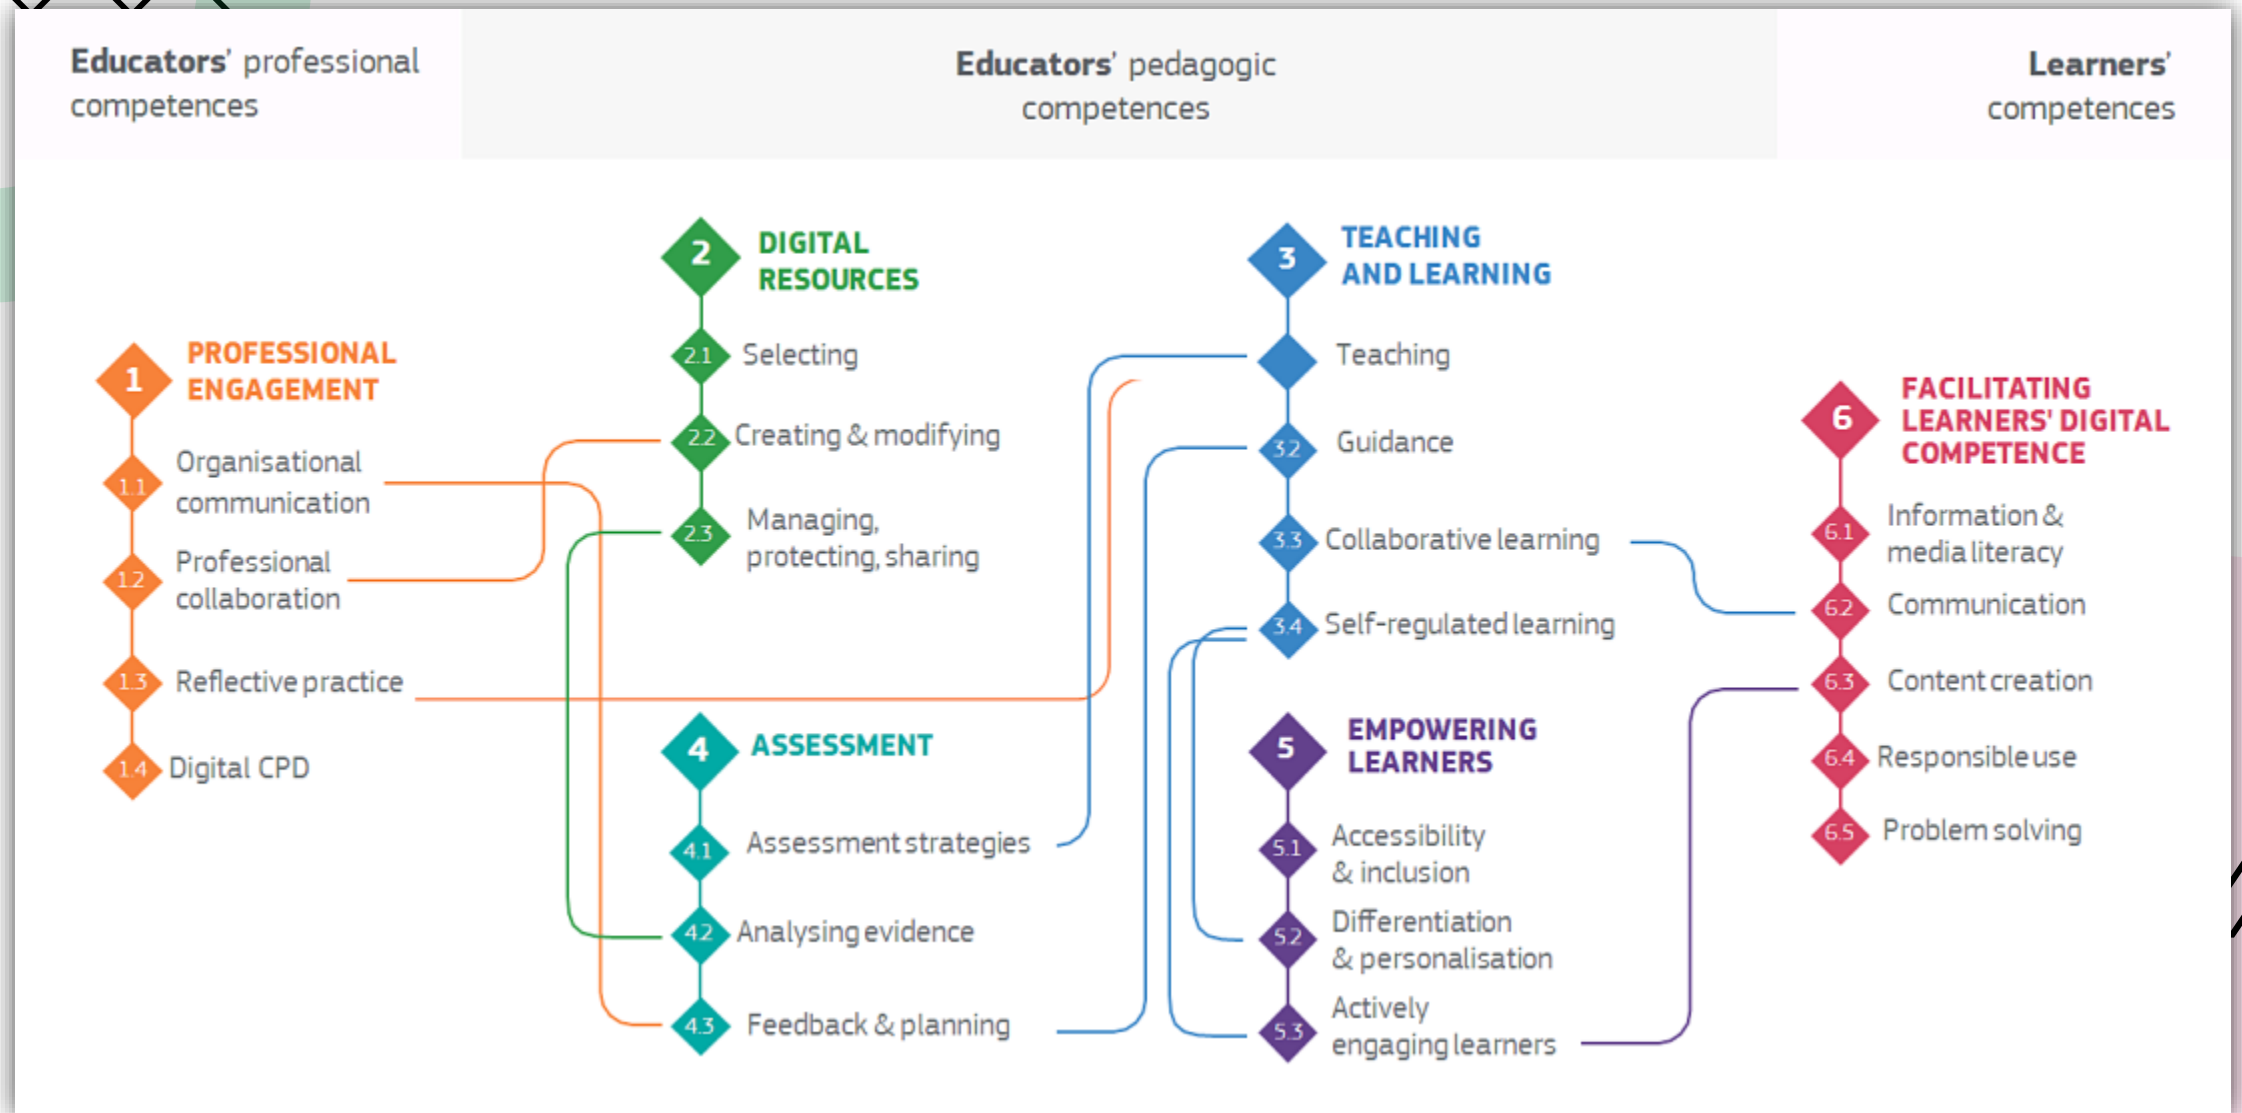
**Educators'** professional competences

**Educators'** pedagogic competences

**Learners'** competences

1 PROFESSIONAL ENGAGEMENT

1.1 Organisational communication

1.2 Professional collaboration

1.3 Reflective practice

1.4 Digital CPD

2 DIGITAL RESOURCES

2.1 Selecting

2.2 Creating & modifying

2.3 Managing, protecting, sharing

4 ASSESSMENT

4.1 Assessment strategies

4.2 Analysing evidence

4.3 Feedback & planning

3 TEACHING AND LEARNING

Teaching

3.2 Guidance

3.3 Collaborative learning

3.4 Self-regulated learning

5 EMPOWERING LEARNERS

5.1 Accessibility & inclusion

5.2 Differentiation & personalisation

5.3 Actively engaging learners

6 FACILITATING LEARNERS' DIGITAL COMPETENCE

6.1 Information & media literacy

6.2 Communication

6.3 Content creation

6.4 Responsible use

6.5 Problem solving